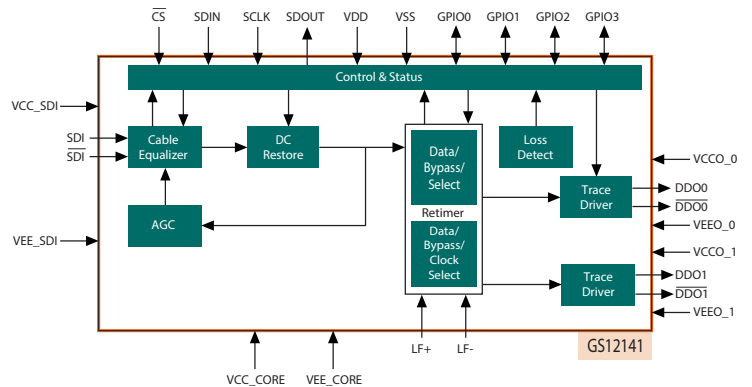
$\overline{CS}$ SDIN SCLK SDOUT VDD VSS GPIO0 GPIO1 GPIO2 GPIO3

Control & Status

VCC_SDI

SDI
$\overline{SDI}$

Cable Equalizer

DC Restore

Data/ Bypass/ Select

Loss Detect

VCCO_0

Trace Driver

DDO0
$\overline{DDO0}$

VEEO_0

Retimer

AGC

VEE_SDI

Data/ Bypass/ Clock Select

VCCO_1

Trace Driver

DDO1
$\overline{DDO1}$

VEEO_1

GS12141

VCC_CORE VEE_CORE LF+ LF-